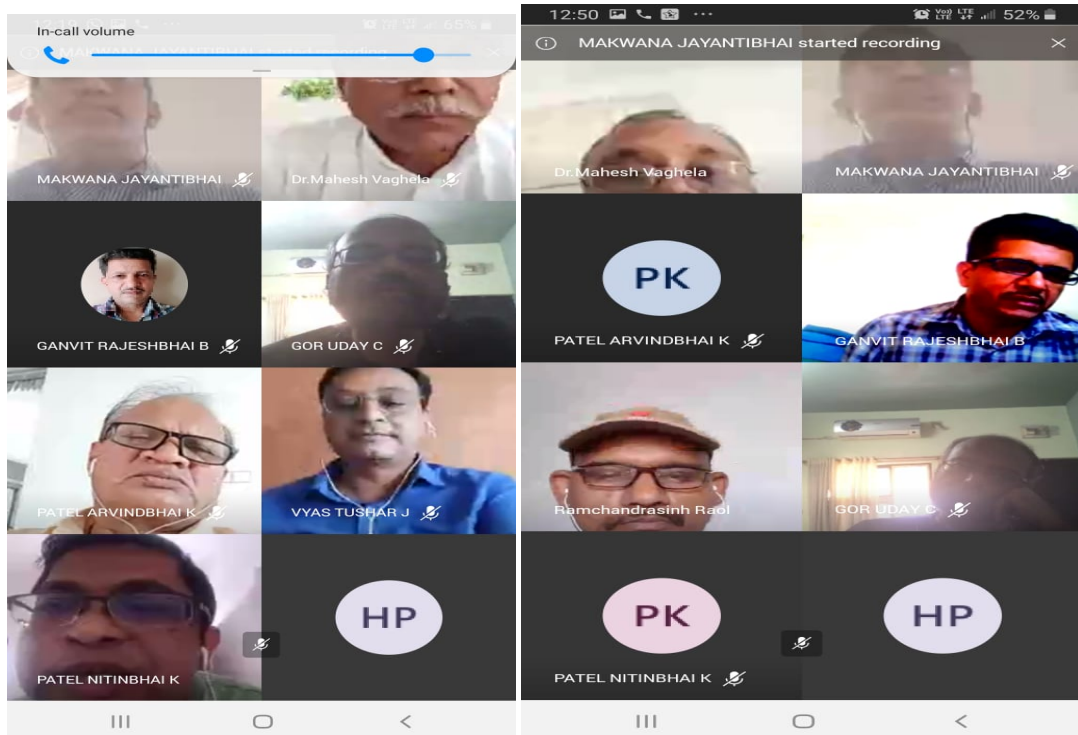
12:50 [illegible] 65%

In-call volume

MAKWANA JAYANTIBHAI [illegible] recording

MAKWANA JAYANTIBHAI

Dr.Mahesh Vaghela

GANVIT RAJESHBHAI B

GOR UDAY C

PATEL ARVINDBHAI K

VYAS TUSHAR J

PATEL NITINBHAI K

HP

12:50 ··· 52%

MAKWANA JAYANTIBHAI started recording

Dr.Mahesh Vaghela

MAKWANA JAYANTIBHAI

PK

PATEL ARVINDBHAI K

GANVIT RAJESHBHAI B

Ramchandrasinh Raol

GOR UDAY C

PK

PATEL NITINBHAI K

HP